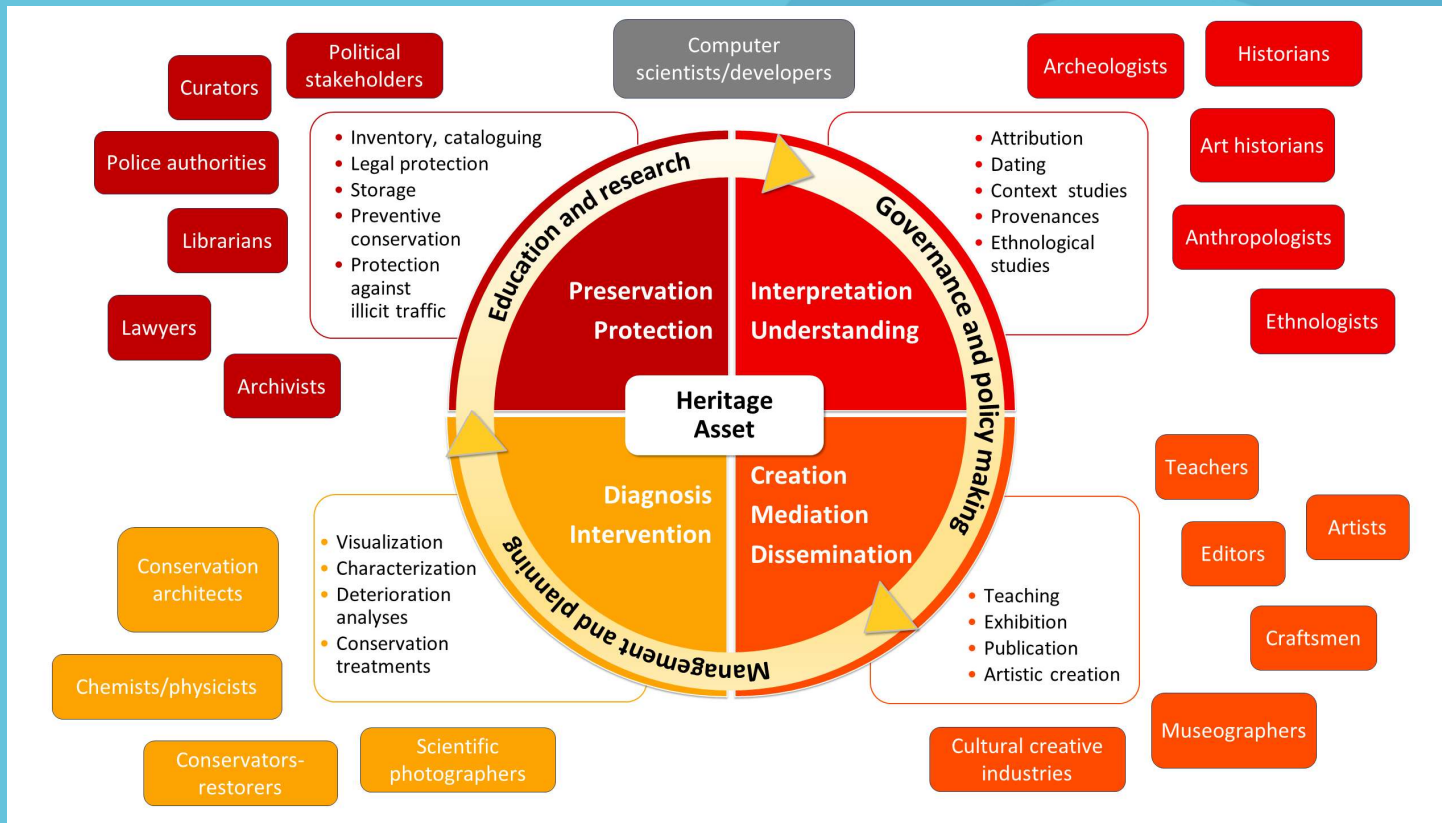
Curators

Political stakeholders

Computer scientists/developers

Archeologists

Historians

Police authorities

Librarians

Lawyers

Archivists

Art historians

Anthropologists

Ethnologists

• Inventory, cataloguing
• Legal protection
• Storage
• Preventive conservation
• Protection against illicit traffic

• Attribution
• Dating
• Context studies
• Provenances
• Ethnological studies

Education and research

Governance and policy making

Management and planning

Preservation
Protection

Interpretation
Understanding

Heritage
Asset

Diagnosis
Intervention

Creation
Mediation
Dissemination

• Visualization
• Characterization
• Deterioration analyses
• Conservation treatments

• Teaching
• Exhibition
• Publication
• Artistic creation

Teachers

Artists

Editors

Craftsmen

Museographers

Cultural creative industries

Conservation architects

Chemists/physicists

Conservators-restorers

Scientific photographers